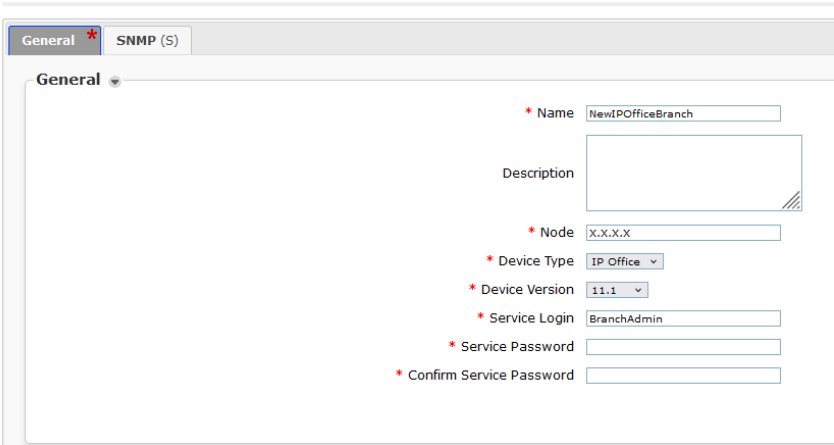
General * SNMP (S)

General

* Name NewIPOfficeBranch

Description

* Node X.X.X.X

* Device Type IP Office

* Device Version 11.1

* Service Login BranchAdmin

* Service Password

* Confirm Service Password